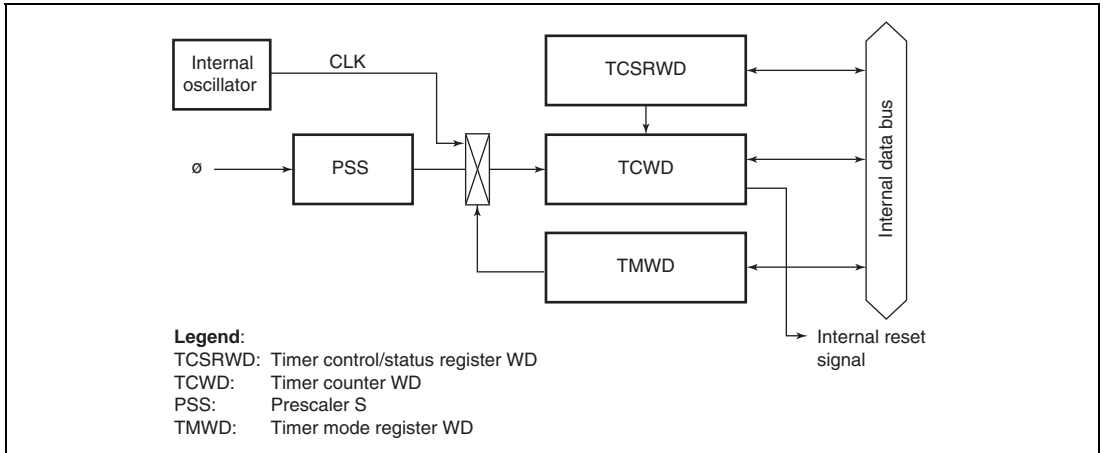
Internal oscillator

CLK

TCSRWD

ø

PSS

TCWD

TMWD

Internal data bus

Internal reset signal

**Legend**:
TCSRWD: Timer control/status register WD
TCWD: Timer counter WD
PSS: Prescaler S
TMWD: Timer mode register WD